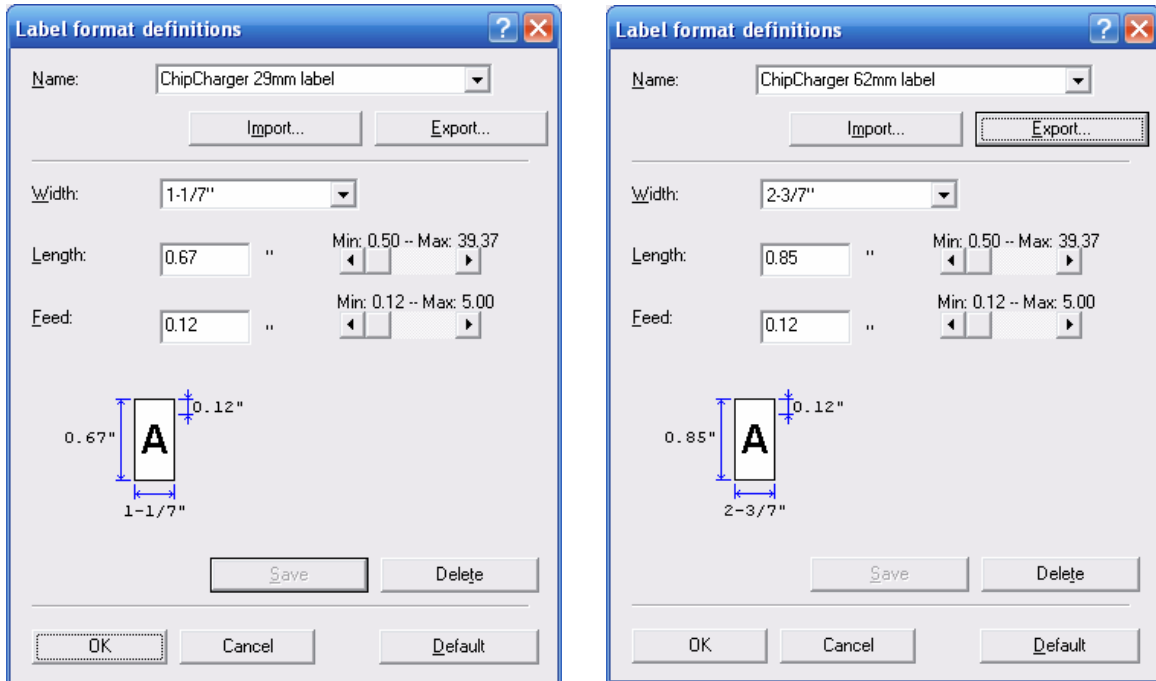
Label format definitions

Name: ChipCharger 29mm label

Import... Export...

Width: 1-1/7"

Length: 0.67 "
Min: 0.50 -- Max: 39.37

Feed: 0.12 "
Min: 0.12 -- Max: 5.00

0.12"
0.67"
A
1-1/7"

Save Delete

OK Cancel Default

Label format definitions

Name: ChipCharger 62mm label

Import... Export...

Width: 2-3/7"

Length: 0.85 "
Min: 0.50 -- Max: 39.37

Feed: 0.12 "
Min: 0.12 -- Max: 5.00

0.12"
0.85"
A
2-3/7"

Save Delete

OK Cancel Default